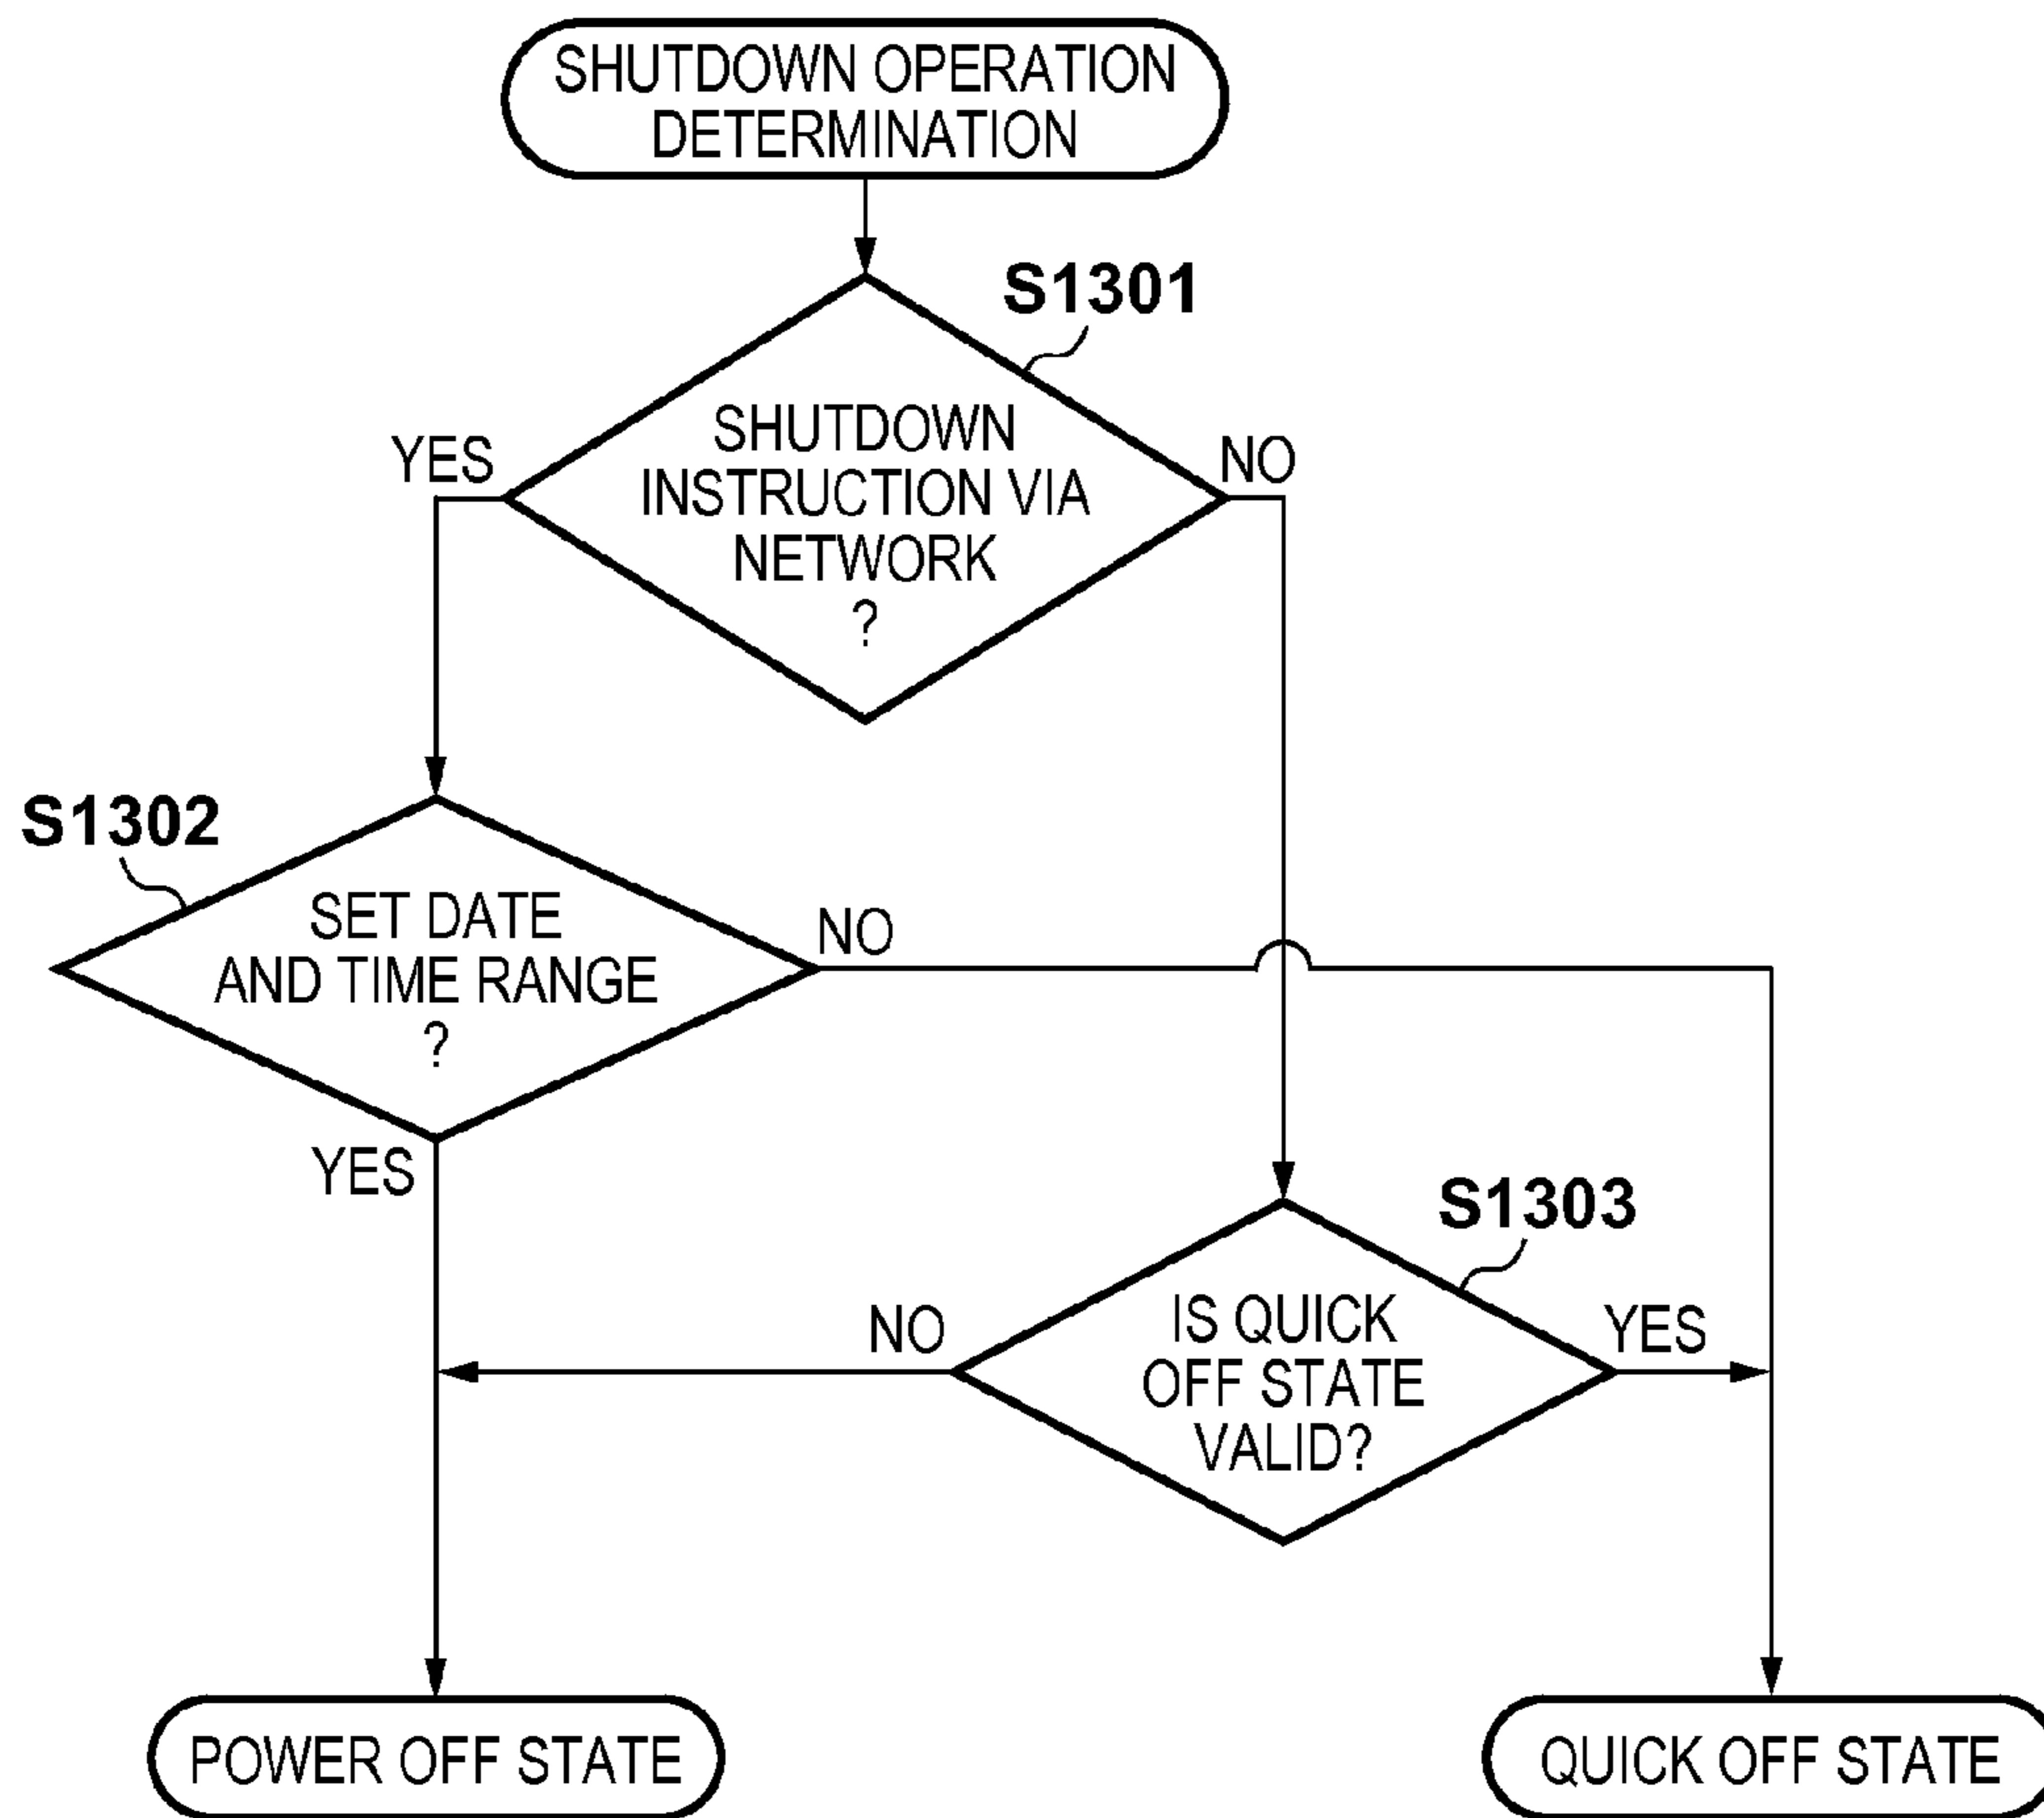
SHUTDOWN OPERATION DETERMINATION

S1301

SHUTDOWN INSTRUCTION VIA NETWORK ?

YES

NO

S1302

SET DATE AND TIME RANGE ?

NO

YES

S1303

IS QUICK OFF STATE VALID?

NO

YES

POWER OFF STATE

QUICK OFF STATE